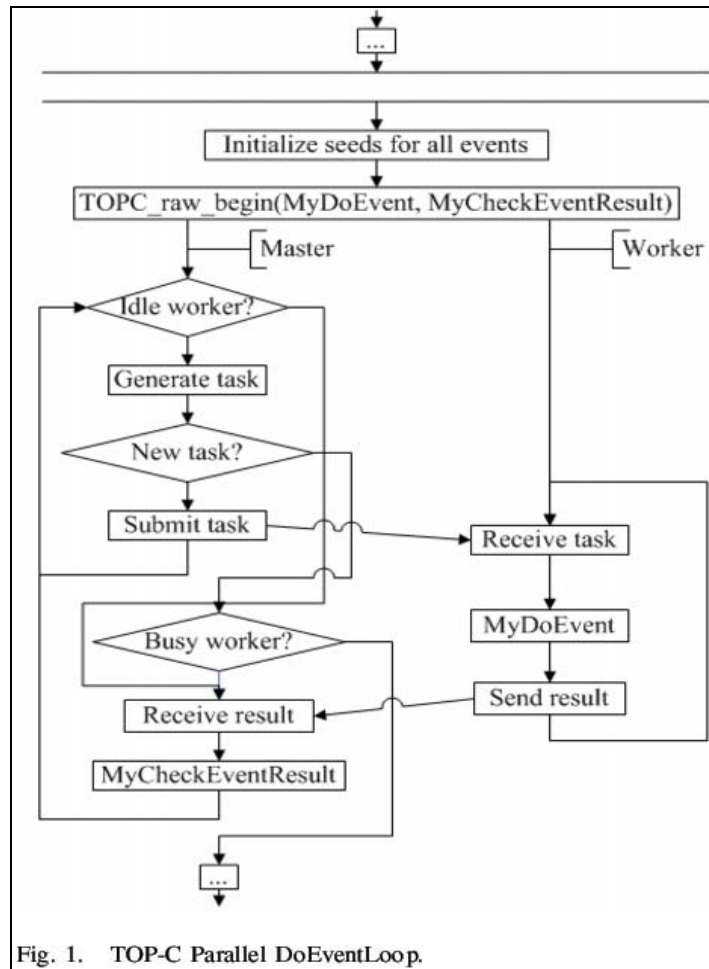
...

Initialize seeds for all events

TOPC_raw_begin(MyDoEvent, MyCheckEventResult)

Master

Worker

Idle worker?

Generate task

New task?

Submit task

Receive task

Busy worker?

MyDoEvent

Send result

Receive result

MyCheckEventResult

...

Fig. 1. TOP-C Parallel DoEventLoop.